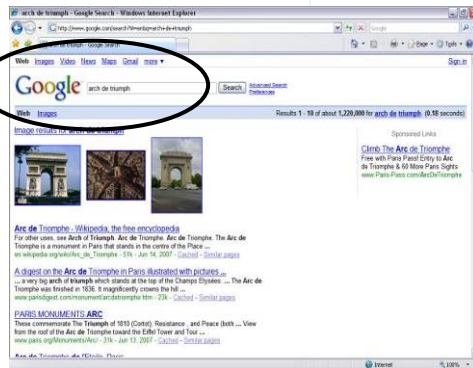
arch de triumph - Google Search - Windows Internet Explorer

http://www.google.com/search?hl=en&q=arch+de+triumph

Google

arch de triumph - Google Search

Page ▾ Tools ▾

Web Images Video News Maps Gmail more ▾

Sign in

Google

arch de triumph

Search

Advanced Search
Preferences

Web Images

Results 1 - 10 of about 1,220,000 for arch de triumph. (0.18 seconds)

Image results for arch de triumph

Sponsored Links

Climb The Arc de Triomphe
Free with Paris Pass! Entry to Arc de Triomphe & 60 More Paris Sights
www.Paris-Pass.com/ArcDeTriomphe

Arc de Triomphe - Wikipedia, the free encyclopedia
For other uses, see Arch of Triumph. Arc de Triomphe. Arc de Triomphe. The Arc de Triomphe is a monument in Paris that stands in the centre of the Place ...
en.wikipedia.org/wiki/Arc_de_Triomphe - 51k - Jun 14, 2007 - Cached - Similar pages

A digest on the Arc de Triomphe in Paris illustrated with pictures ...
... a very big arch of triumph which stands at the top of the Champs Elysées. ... The Arc de Triomphe was finished in 1836. It magnificently crowns the hill ...
www.parisdigest.com/monument/arcdetriomphe.htm - 23k - Cached - Similar pages

PARIS MONUMENTS ARC
These commemorate The Triumph of 1810 (Cortot); Resistance , and Peace (both ... View from the roof of the Arc de Triomphe toward the Eiffel Tower and Tour ...
www.paris.org/Monuments/Arc/ - 31k - Jun 13, 2007 - Cached - Similar pages

Arc de Triomphe de l'Etoile, Paris

Internet

100%